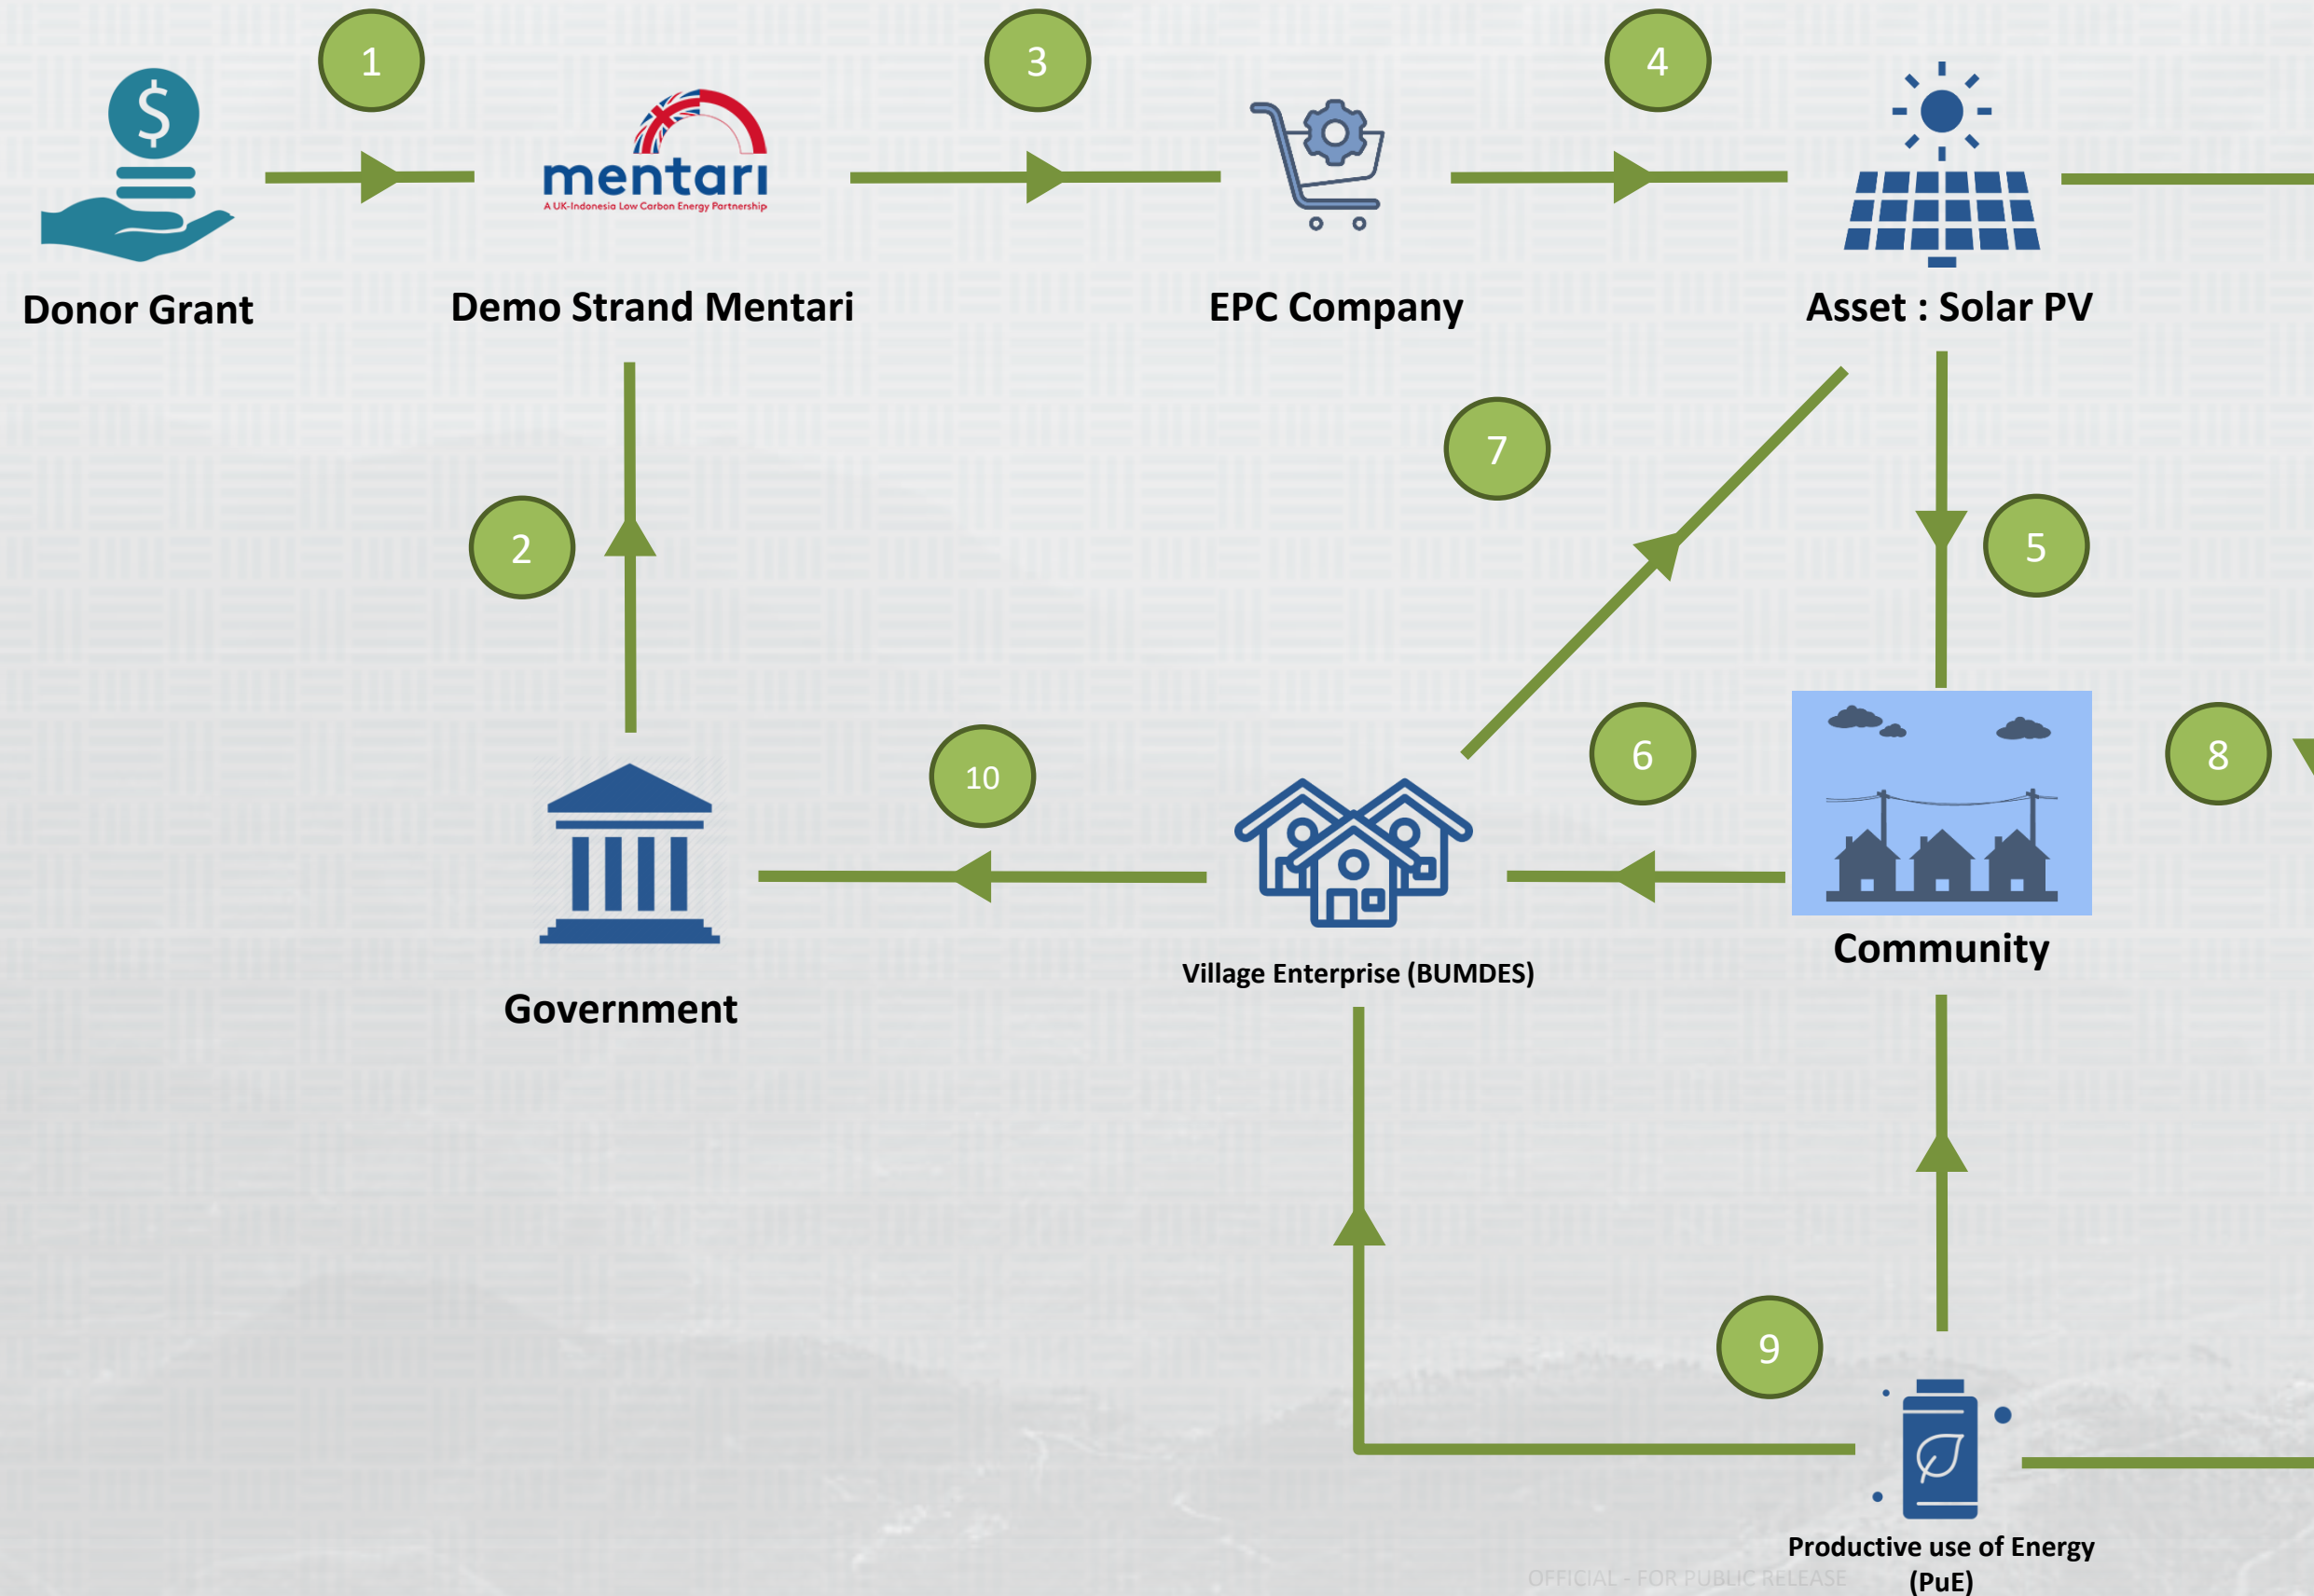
1

3

4

mentari
A UK-Indonesia Low Carbon Energy Partnership

Donor Grant

Demo Strand Mentari

EPC Company

Asset : Solar PV

7

2

5

10

6

8

Government

Village Enterprise (BUMDES)

Community

9

Productive use of Energy (PuE)

OFFICIAL - FOR PUBLIC RELEASE